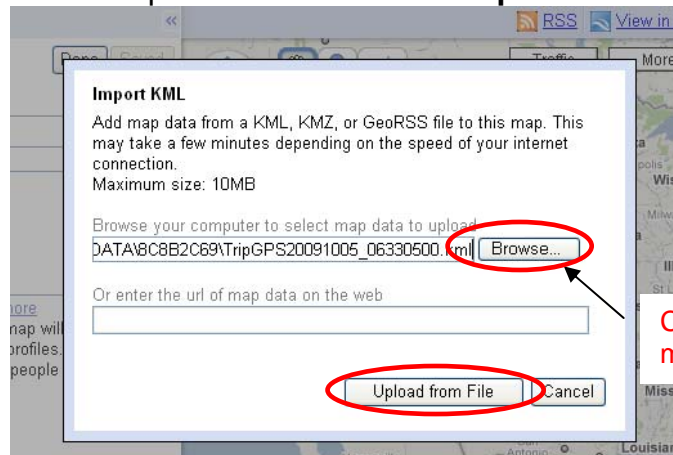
«

RSS View in

Done Saved

Traffic More

Import KML

Add map data from a KML, KMZ, or GeoRSS file to this map. This may take a few minutes depending on the speed of your internet connection.
Maximum size: 10MB

Browse your computer to select map data to upload

DATA\8C8B2C69\TripGPS20091005_06330500.kml Browse...

Or enter the url of map data on the web

Upload from File Cancel

nore
nap will
profiles.
people

polis
Wis
Milw
Ill
Miss
Louisian
Antonio

C
m